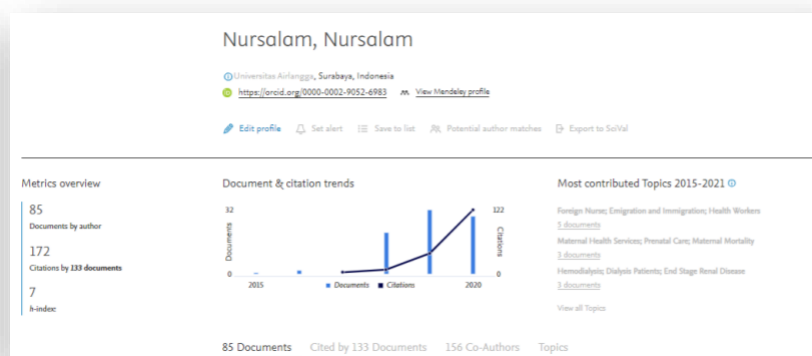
Nursalam, Nursalam

Universitas Airlangga, Surabaya, Indonesia
https://orcid.org/0000-0002-9052-6983 View Mendeley profile

Edit profile Set alert Save to list Potential author matches Export to SciVal

Metrics overview

85
Documents by author

172
Citations by 133 documents

7
h-index:

Document & citation trends

32
Documents
0
2015
Documents Citations
2020
122
Citations
0

Most contributed Topics 2015-2021

Foreign Nurse; Emigration and Immigration; Health Workers
5 documents

Maternal Health Services; Prenatal Care; Maternal Mortality
3 documents

Hemodialysis; Dialysis Patients; End Stage Renal Disease
3 documents

View all Topics

85 Documents Cited by 133 Documents 156 Co-Authors Topics